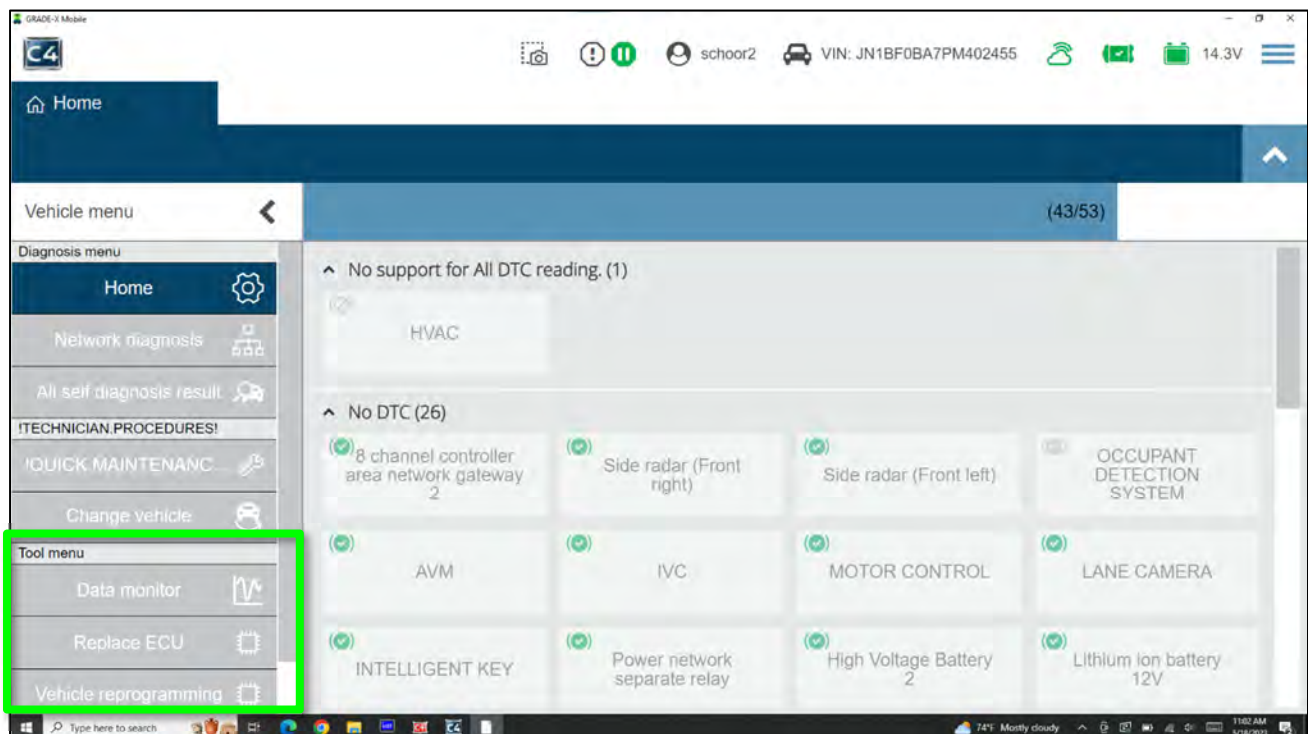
GRADE-X Mobile

C4

schoor2 VIN: JN1BF0BA7PM402455 14.3V

Home

Vehicle menu

(43/53)

Diagnosis menu

Home

Network diagnosis

All self diagnosis result

!TECHNICIAN.PROCEDURES!

!QUICK MAINTENANC...

Change vehicle

Tool menu

Data monitor

Replace ECU

Vehicle reprogramming

No support for All DTC reading. (1)

HVAC

No DTC (26)

8 channel controller area network gateway 2

Side radar (Front right)

Side radar (Front left)

OCCUPANT DETECTION SYSTEM

AVM

IVC

MOTOR CONTROL

LANE CAMERA

INTELLIGENT KEY

Power network separate relay

High Voltage Battery 2

Lithium ion battery 12V

Type here to search

74°F Mostly cloudy

11:02 AM
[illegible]